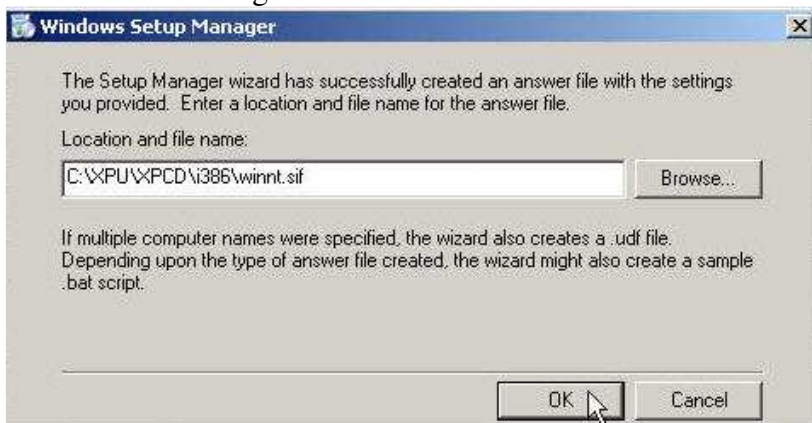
Windows Setup Manager

×

The Setup Manager wizard has successfully created an answer file with the settings you provided. Enter a location and file name for the answer file.

Location and file name:

C:\XPU\XPCD\i386\winnt.sif

Browse...

If multiple computer names were specified, the wizard also creates a .udf file. Depending upon the type of answer file created, the wizard might also create a sample .bat script.

OK

Cancel